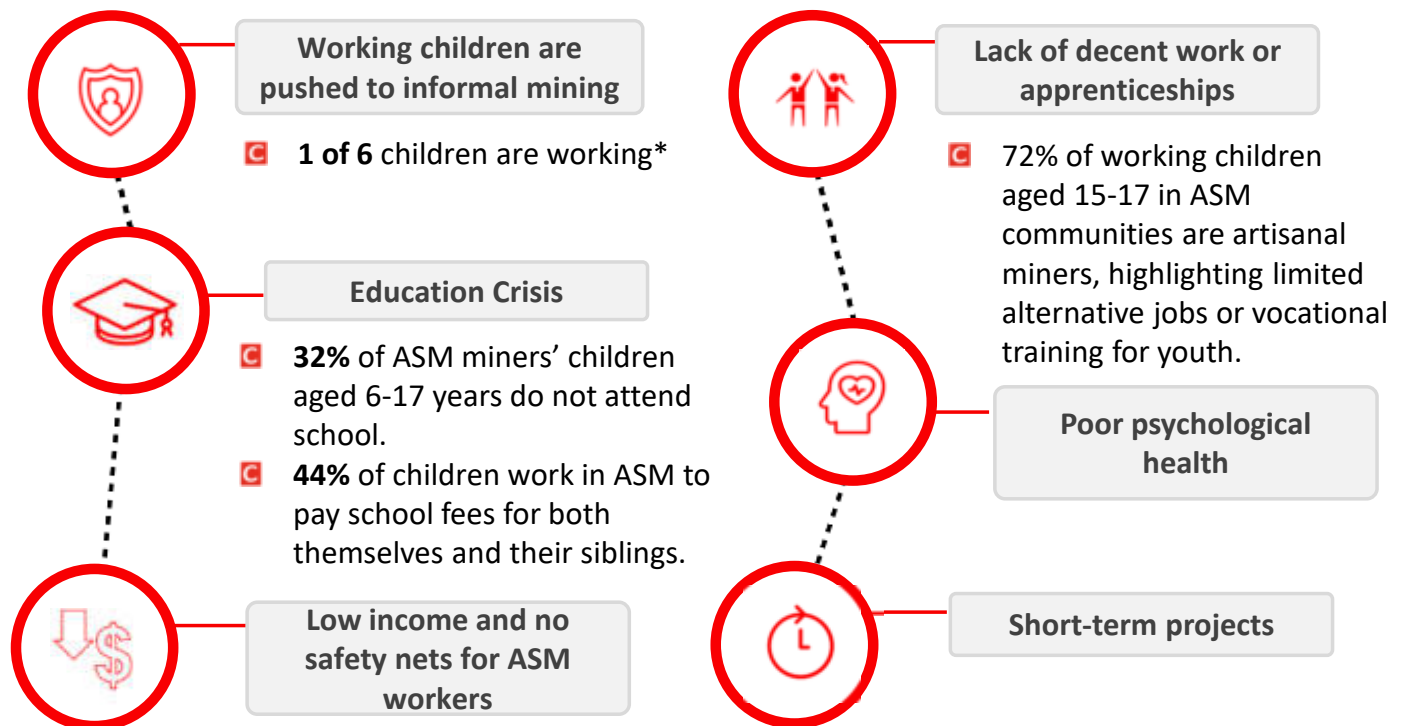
Working children are pushed to informal mining

1 of 6 children are working*

Education Crisis

32% of ASM miners' children aged 6-17 years do not attend school.

44% of children work in ASM to pay school fees for both themselves and their siblings.

Low income and no safety nets for ASM workers

Lack of decent work or apprenticeships

72% of working children aged 15-17 in ASM communities are artisanal miners, highlighting limited alternative jobs or vocational training for youth.

Poor psychological health

Short-term projects